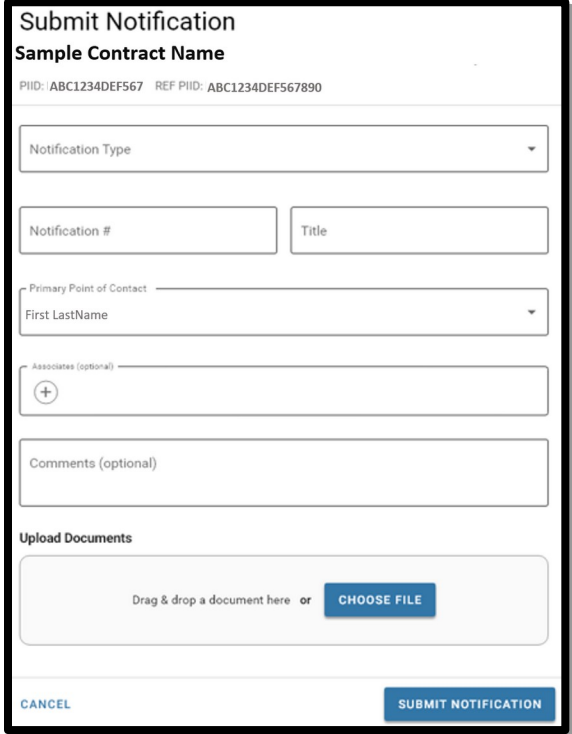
Submit Notification
Sample Contract Name
PIID: ABC1234DEF567 REF PIID: ABC1234DEF567890

Notification Type

Notification #

Title

Primary Point of Contact
First LastName

Associates (optional)
+

Comments (optional)

Upload Documents

Drag & drop a document here or CHOOSE FILE

CANCEL

SUBMIT NOTIFICATION